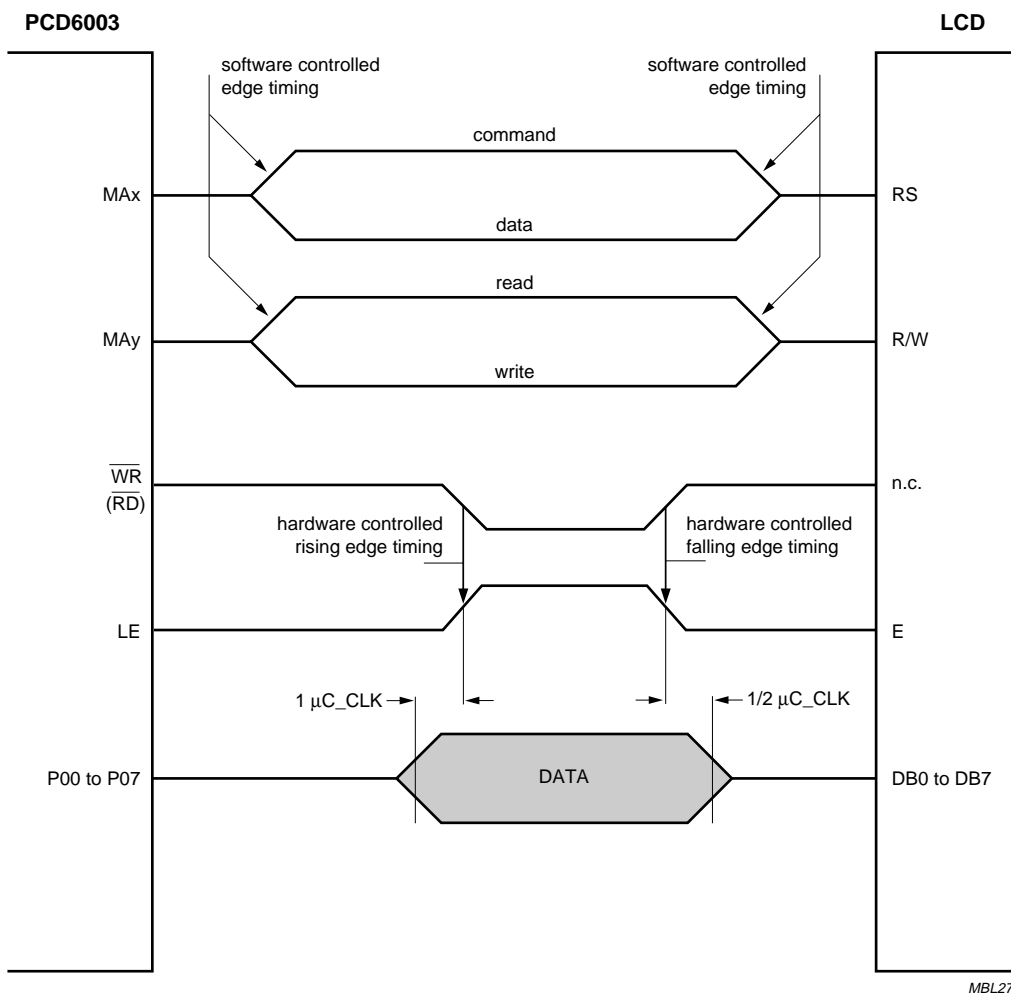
PCD6003

LCD

software controlled edge timing

software controlled edge timing

command

MAx

RS

data

read

MAy

R/W

write

$\overline{WR}$ ($\overline{RD}$)

n.c.

hardware controlled rising edge timing

hardware controlled falling edge timing

LE

E

1 μC_CLK

1/2 μC_CLK

P00 to P07

DATA

DB0 to DB7

MBL27